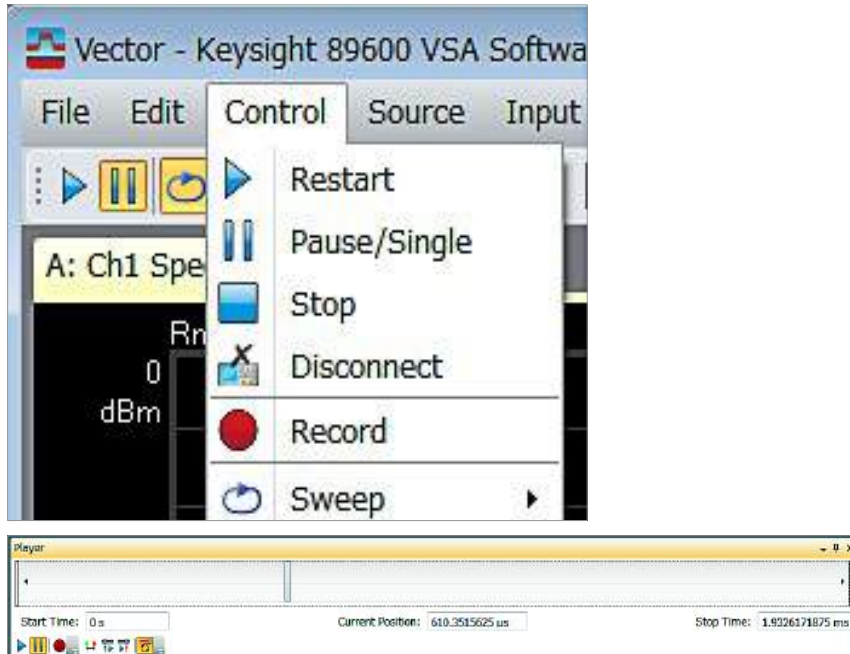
Vector - Keysight 89600 VSA Softwa

File Edit Control Source Input

A: Ch1 Spe

Rn

0
dBm

Restart
Pause/Single
Stop
Disconnect
Record
Sweep

Player

Start Time: 0 s
Current Position: 610.3515625 us
Stop Time: 1.9326171875 ms